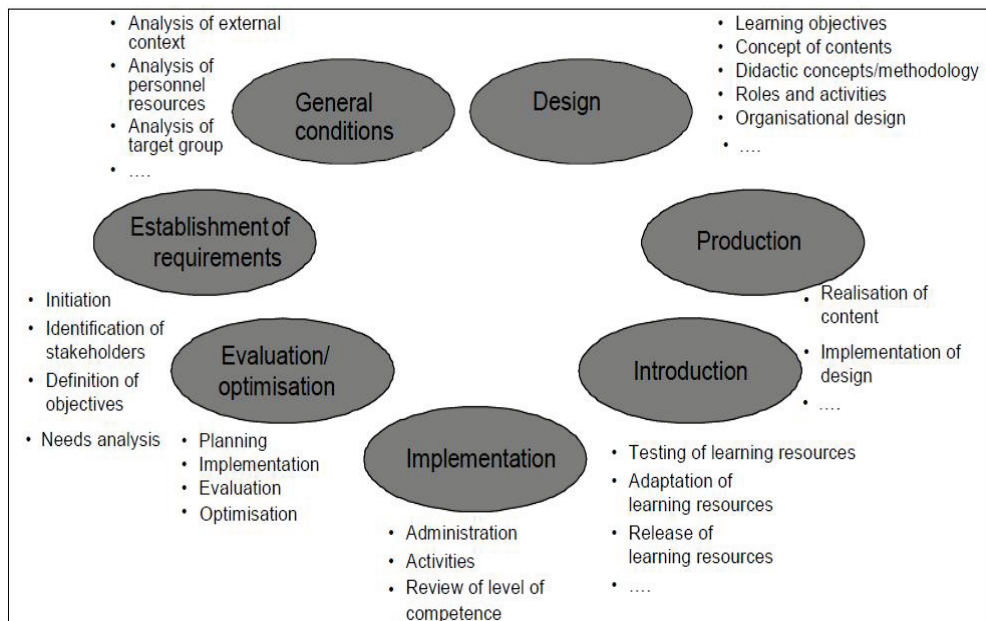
- Analysis of external context
- Analysis of personnel resources
- Analysis of target group
- ....

General conditions

Design

- Learning objectives
- Concept of contents
- Didactic concepts/methodology
- Roles and activities
- Organisational design
- ....

Establishment of requirements

- Initiation
- Identification of stakeholders
- Definition of objectives
- Needs analysis

Production

- Realisation of content
- Implementation of design
- ....

Evaluation/ optimisation

- Planning
- Implementation
- Evaluation
- Optimisation

Introduction

- Testing of learning resources
- Adaptation of learning resources
- Release of learning resources
- ....

Implementation

- Administration
- Activities
- Review of level of competence